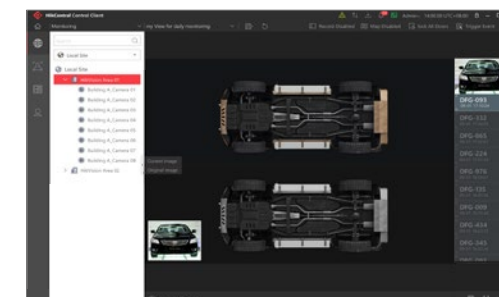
HikCentral Control Client
Monitoring
my View for daily monitoring
Admin
Record Enabled
Map Enabled
Stop All Alarms
Trigger Event
Search
Local Site
Local Site
HikVision Area 01
Building A_Camera 01
Building A_Camera 02
Building A_Camera 03
Building A_Camera 04
Building A_Camera 05
Building A_Camera 06
Building A_Camera 07
Building A_Camera 08
HikVision Area 02
Current Image
Original Image
DFG-095
DFG-332
DFG-065
DFG-224
DFG-976
DFG-135
DFG-009
DFG-434
DFG-245